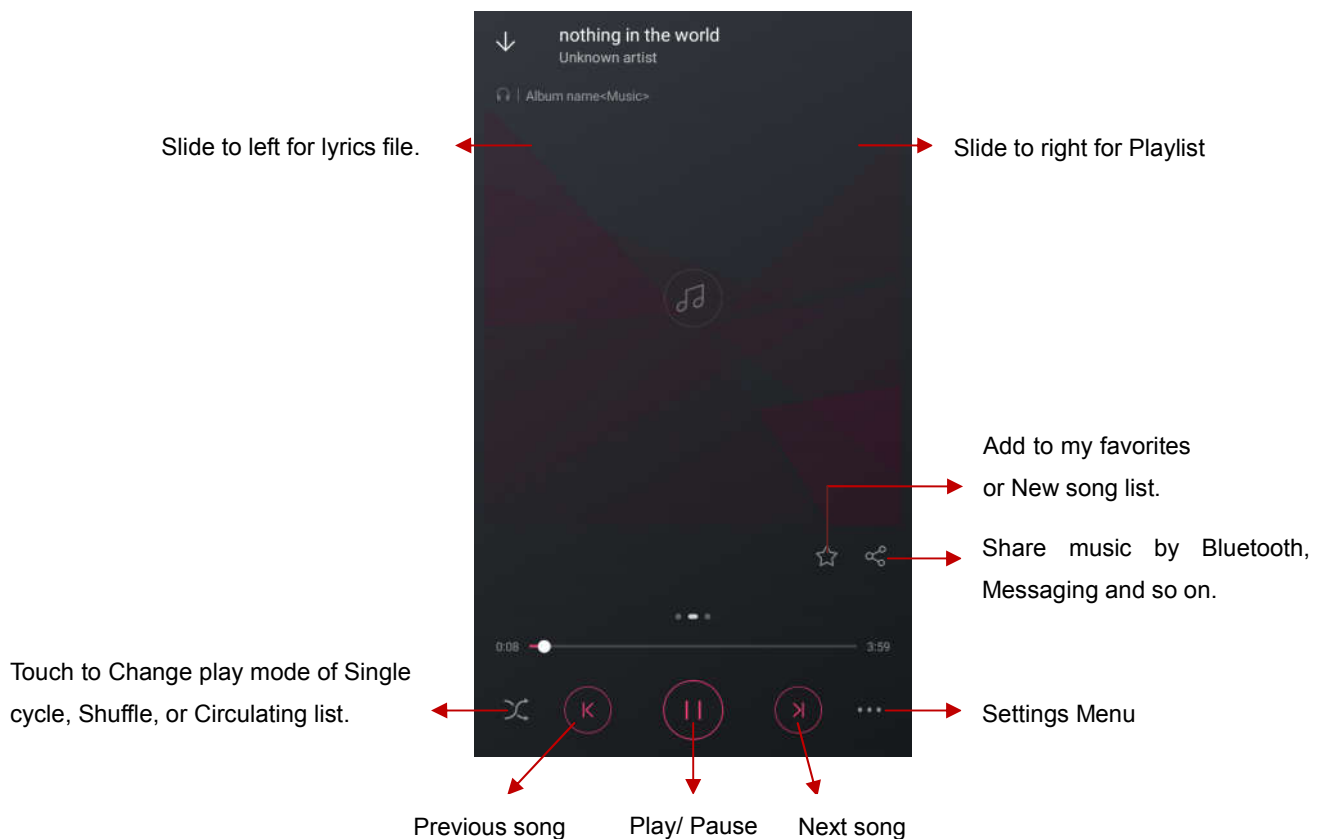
nothing in the world
Unknown artist

Album name<Music>

Slide to left for lyrics file.

Slide to right for Playlist

Add to my favorites or New song list.

Share music by Bluetooth, Messaging and so on.

0:08

3:59

Touch to Change play mode of Single cycle, Shuffle, or Circulating list.

Settings Menu

Previous song

Play/ Pause

Next song